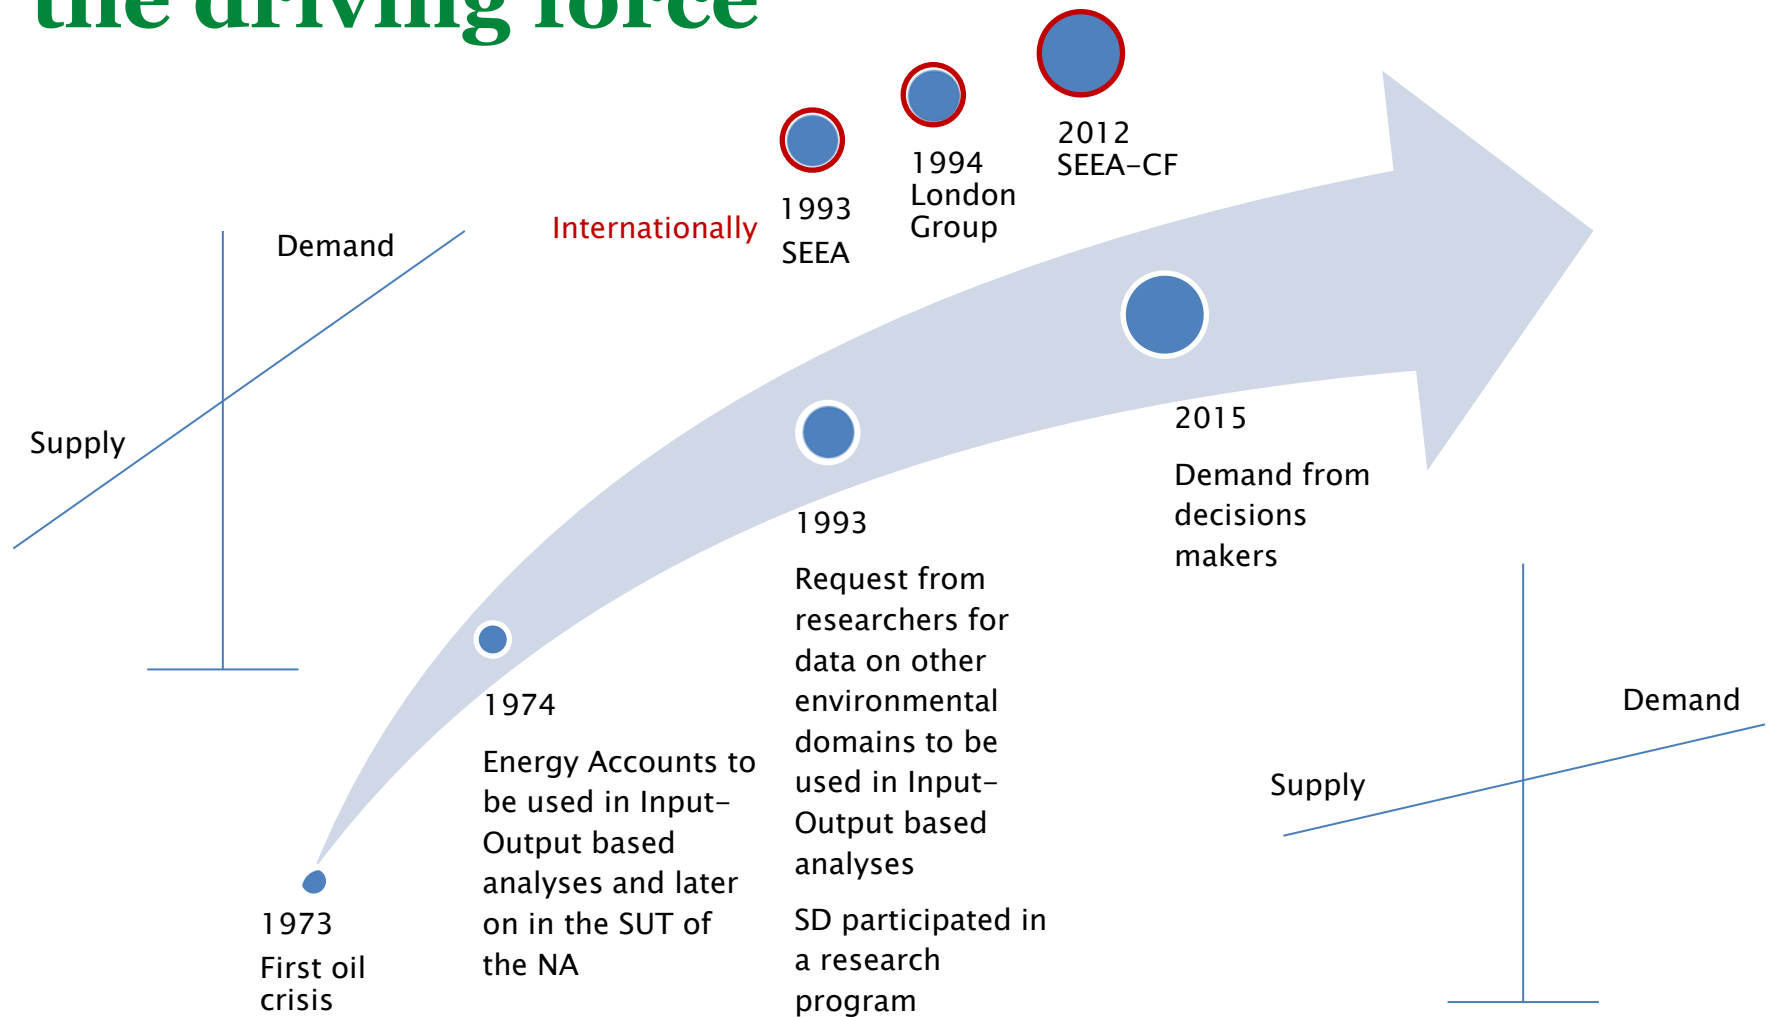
the driving force

Internationally

1993
SEEA

1994
London
Group

2012
SEEA-CF

Demand

Supply

2015

Demand from decisions makers

1993

Request from researchers for data on other environmental domains to be used in Input-Output based analyses

SD participated in a research program

1974

Energy Accounts to be used in Input-Output based analyses and later on in the SUT of the NA

1973
First oil crisis

Demand

Supply